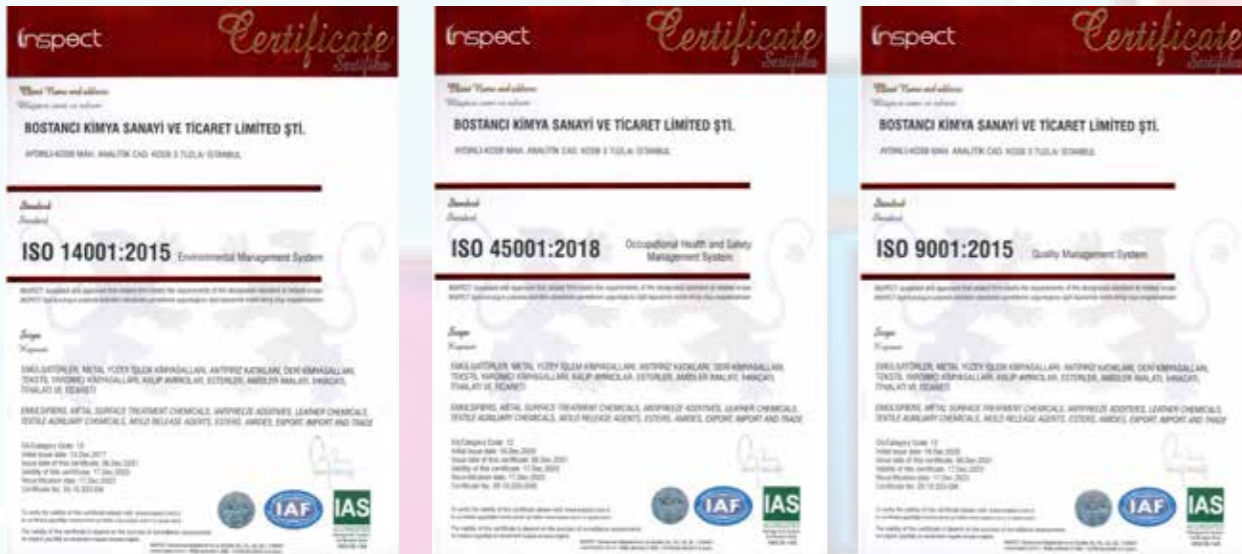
inspect Certificate Sertifika

Client Name and address
Müşteri adı ve adresi
BOSTANCI KİMYA SANAYİ VE TİCARET LİMİTED ŞTİ.
AYDINLI KOSB MAH. ANALİTİK CAD. KOSB 3 TUZLA/ İSTANBUL

Standard
Standart
ISO 14001:2015 Environmental Management System

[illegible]

Scope
Kapsam
EMÜLGATÖRLER, METAL YÜZEY İŞLEM KİMYASALLARI, ANTİFRİZ KATKILARI, DERİ KİMYASALLARI, TEKSTİL YARDIMCI KİMYASALLARI, KALIP AYIRICILAR, ESTERLER, AMİDLER İMALATI, İHRACATI, İTHALATI VE TİCARETİ

EMULSIFIERS, METAL SURFACE TREATMENT CHEMICALS, ANTIFREEZE ADDITIVES, LEATHER CHEMICALS, TEXTILE AUXILIARY CHEMICALS, MOLD RELEASE AGENTS, ESTERS, AMIDES, EXPORT, IMPORT AND TRADE

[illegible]

IAF IAS

inspect Certificate Sertifika

Client Name and address
Müşteri adı ve adresi
BOSTANCI KİMYA SANAYİ VE TİCARET LİMİTED ŞTİ.
AYDINLI KOSB MAH. ANALİTİK CAD. KOSB 3 TUZLA/ İSTANBUL

Standard
Standart
ISO 45001:2018 Occupational Health and Safety Management System

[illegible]

Scope
Kapsam
EMÜLGATÖRLER, METAL YÜZEY İŞLEM KİMYASALLARI, ANTİFRİZ KATKILARI, DERİ KİMYASALLARI, TEKSTİL YARDIMCI KİMYASALLARI, KALIP AYIRICILAR, ESTERLER, AMİDLER İMALATI, İHRACATI, İTHALATI VE TİCARETİ

EMULSIFIERS, METAL SURFACE TREATMENT CHEMICALS, ANTIFREEZE ADDITIVES, LEATHER CHEMICALS, TEXTILE AUXILIARY CHEMICALS, MOLD RELEASE AGENTS, ESTERS, AMIDES, EXPORT, IMPORT AND TRADE

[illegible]

IAF IAS

inspect Certificate Sertifika

Client Name and address
Müşteri adı ve adresi
BOSTANCI KİMYA SANAYİ VE TİCARET LİMİTED ŞTİ.
AYDINLI KOSB MAH. ANALİTİK CAD. KOSB 3 TUZLA/ İSTANBUL

Standard
Standart
ISO 9001:2015 Quality Management System

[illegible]

Scope
Kapsam
EMÜLGATÖRLER, METAL YÜZEY İŞLEM KİMYASALLARI, ANTİFRİZ KATKILARI, DERİ KİMYASALLARI, TEKSTİL YARDIMCI KİMYASALLARI, KALIP AYIRICILAR, ESTERLER, AMİDLER İMALATI, İHRACATI, İTHALATI VE TİCARETİ

EMULSIFIERS, METAL SURFACE TREATMENT CHEMICALS, ANTIFREEZE ADDITIVES, LEATHER CHEMICALS, TEXTILE AUXILIARY CHEMICALS, MOLD RELEASE AGENTS, ESTERS, AMIDES, EXPORT, IMPORT AND TRADE

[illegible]

IAF IAS